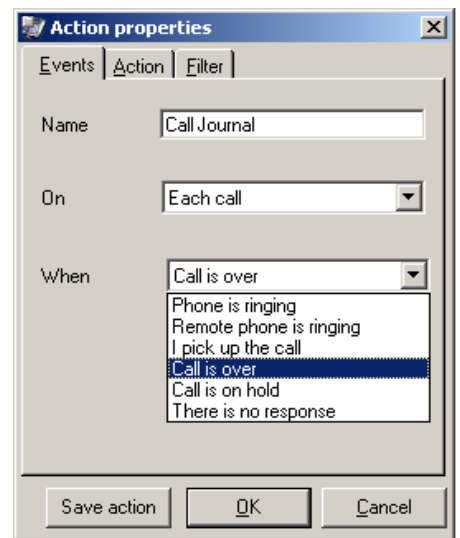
Action properties

Events | Action | Filter

Name | Call Journal

On | Each call

When | Call is over

Phone is ringing
Remote phone is ringing
I pick up the call
Call is over
Call is on hold
There is no response

Save action | OK | Cancel